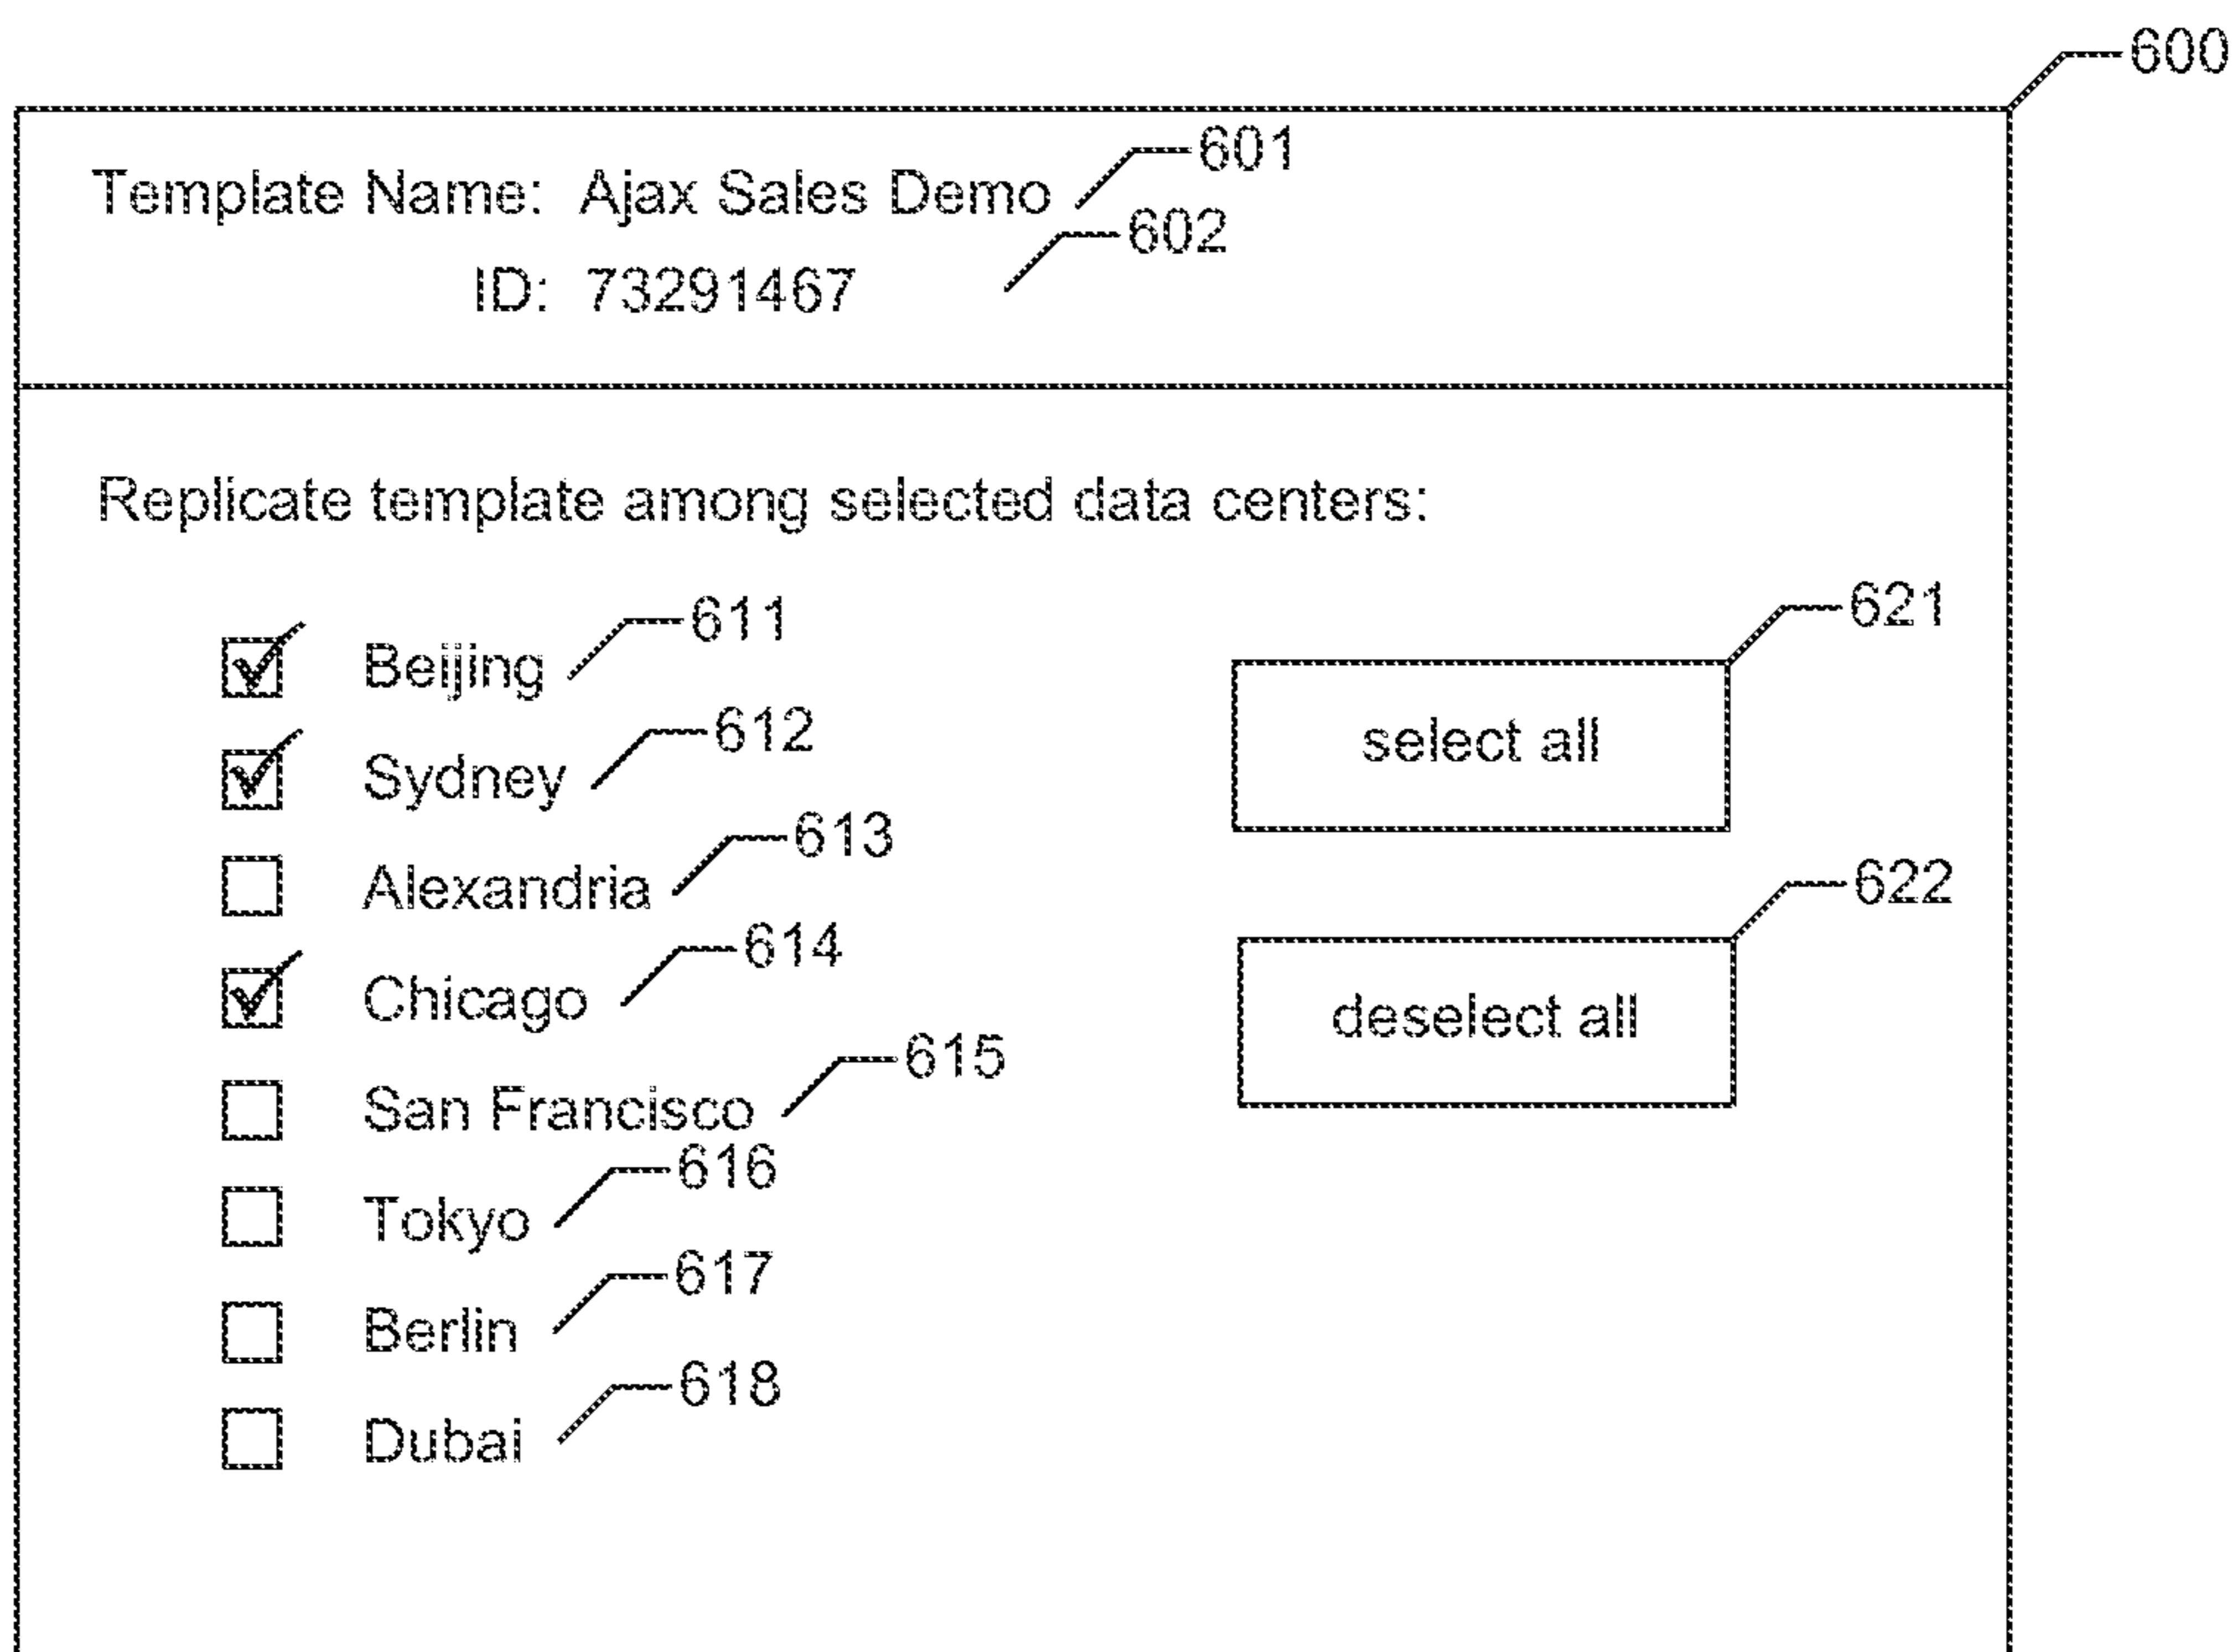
600

Template Name: Ajax Sales Demo 601

ID: 73291467 602

Replicate template among selected data centers:

☑ Beijing 611
☑ Sydney 612
☐ Alexandria 613
☑ Chicago 614
☐ San Francisco 615
☐ Tokyo 616
☐ Berlin 617
☐ Dubai 618

621
select all

622
deselect all